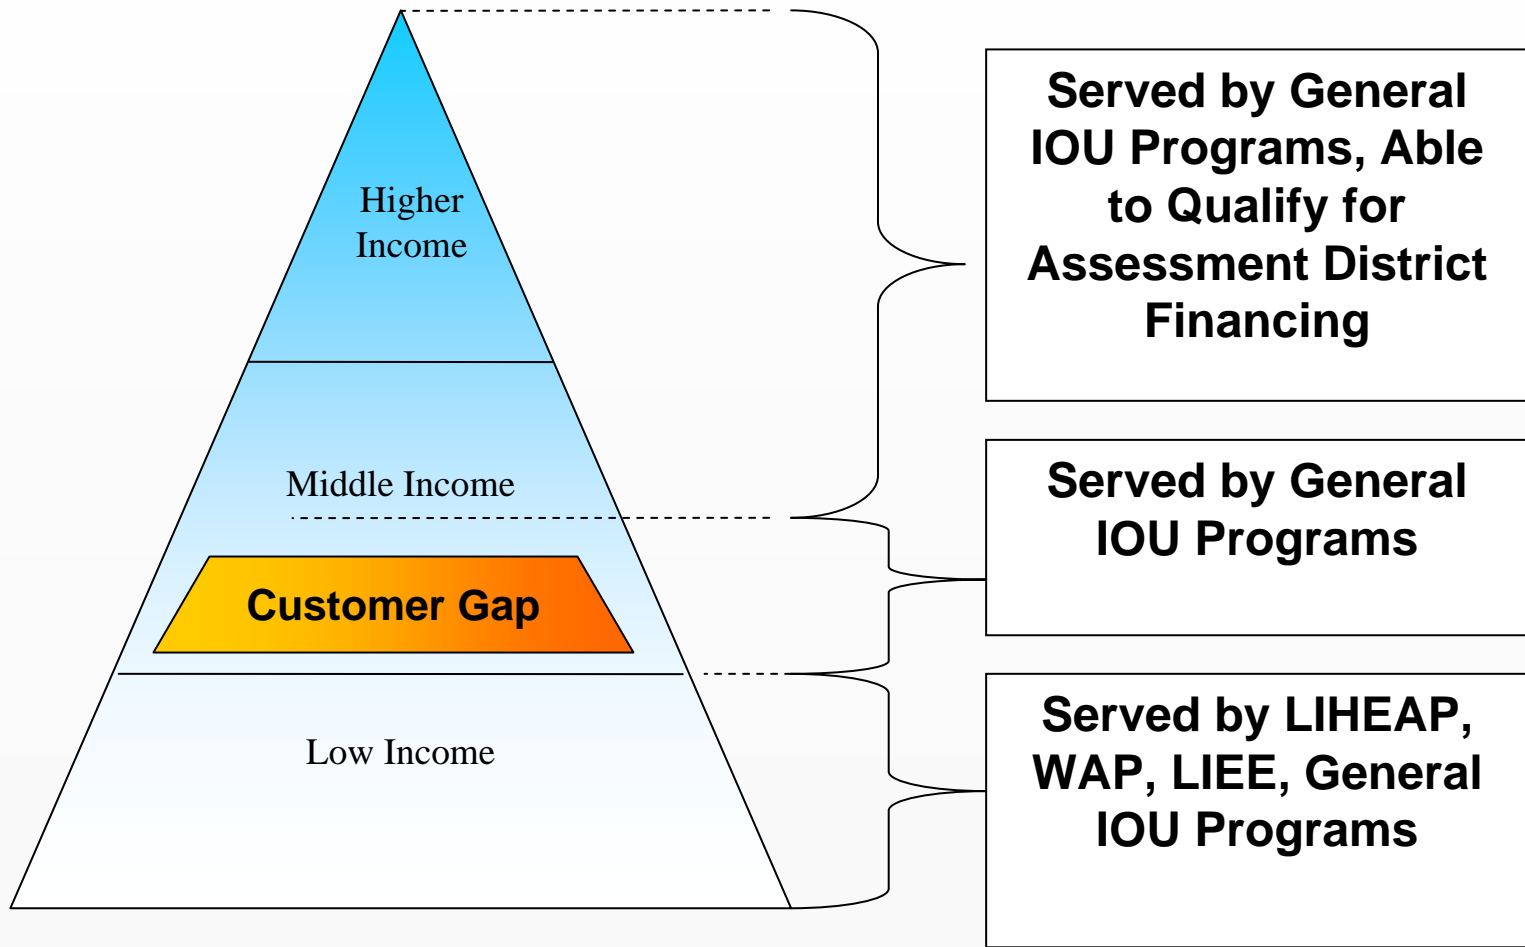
Higher Income

Middle Income

Customer Gap

Low Income

Served by General IOU Programs, Able to Qualify for Assessment District Financing

Served by General IOU Programs

Served by LIHEAP, WAP, LIEE, General IOU Programs